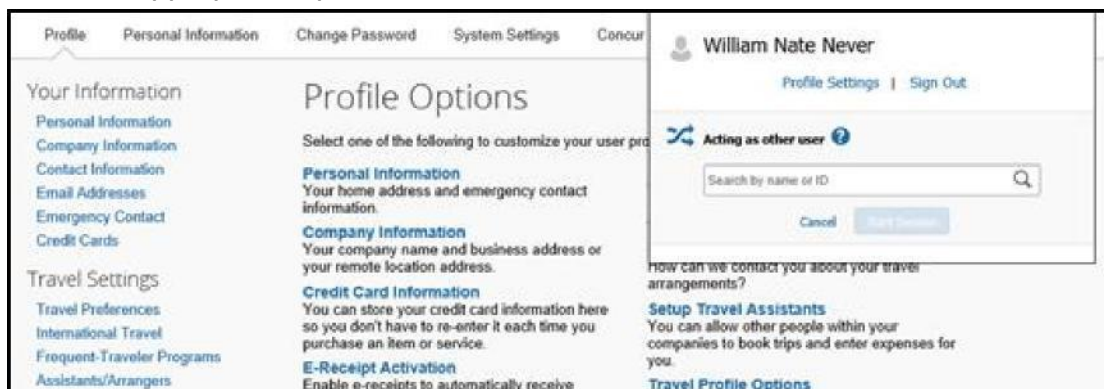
Profile Personal Information Change Password System Settings Concur

William Nate Never

Profile Settings | Sign Out

Acting as other user

Search by name or ID

Cancel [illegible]

Your Information
Personal Information
Company Information
Contact Information
Email Addresses
Emergency Contact
Credit Cards

Travel Settings
Travel Preferences
International Travel
Frequent-Traveler Programs
Assistants/Arrangers

Profile Options

Select one of the following to customize your user pro

Personal Information
Your home address and emergency contact information.

Company Information
Your company name and business address or your remote location address.

Credit Card Information
You can store your credit card information here so you don't have to re-enter it each time you purchase an item or service.

E-Receipt Activation
Enable e-receipts to automatically receive

How can we contact you about your travel arrangements?

Setup Travel Assistants
You can allow other people within your companies to book trips and enter expenses for you.

Travel Profile Options